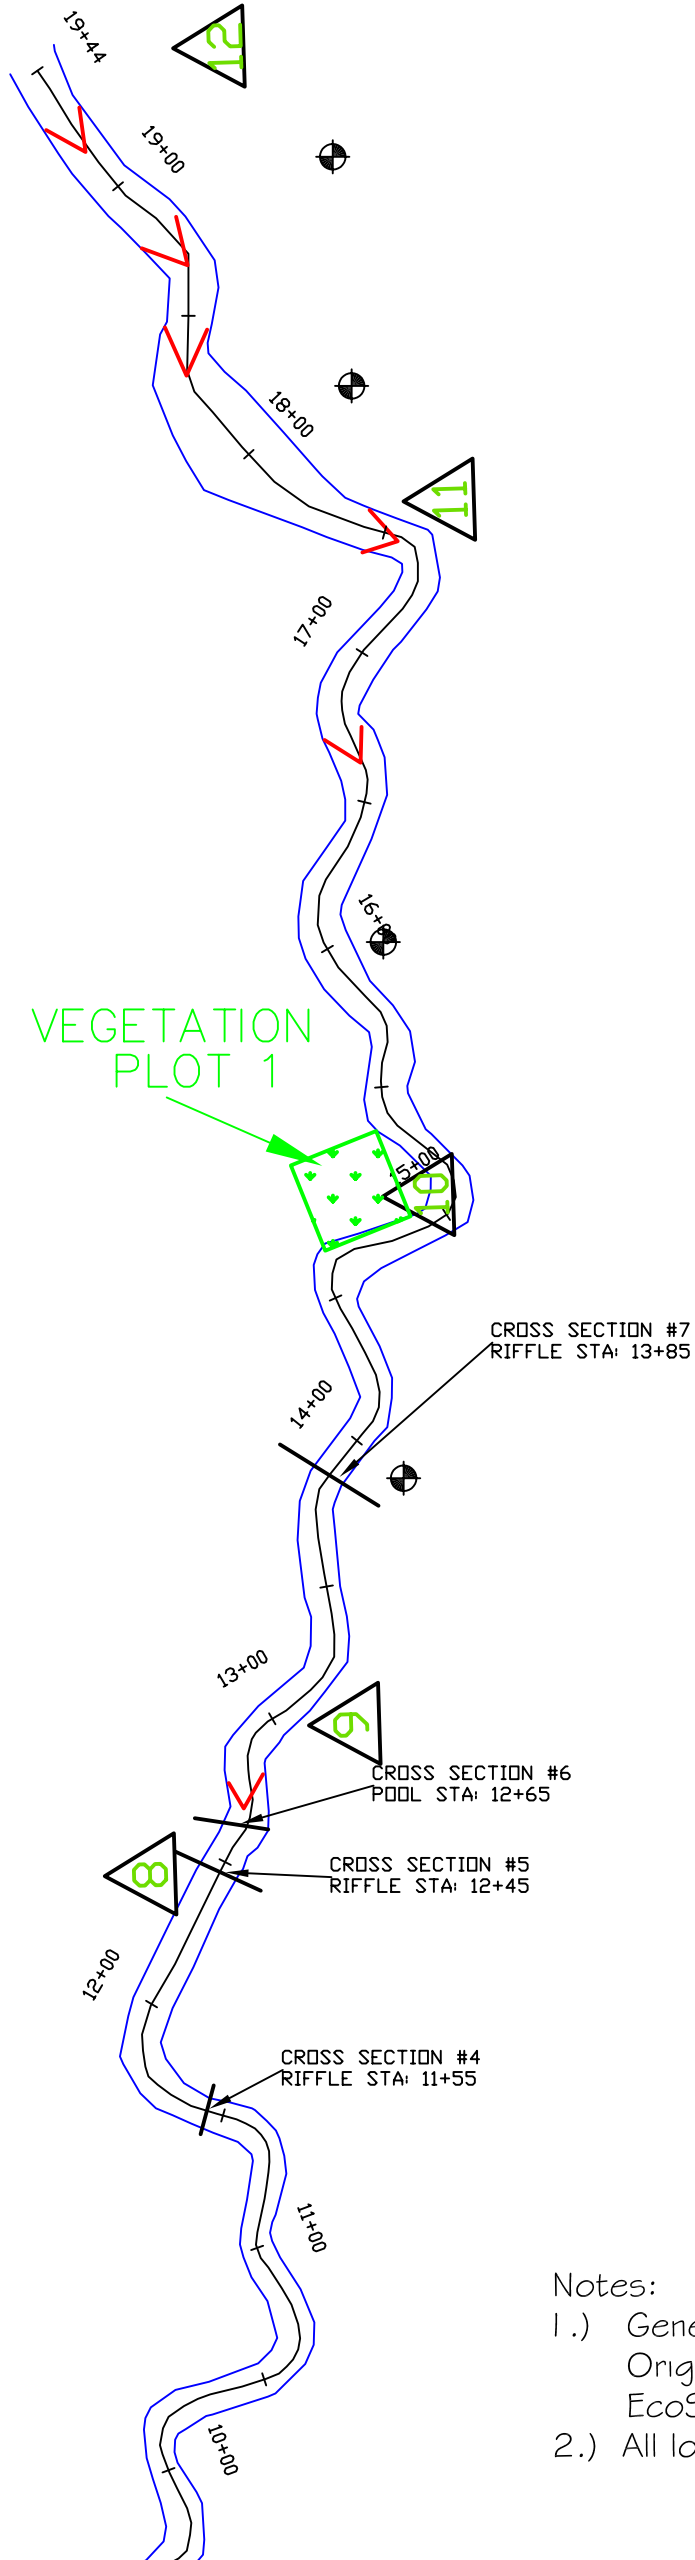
19+44
12
19+00
18+00
11
17+00
16+00
VEGETATION
PLOT 1
15+00
10
CROSS SECTION #7
RIFFLE STA: 13+85
14+00
13+00
9
CROSS SECTION #6
POOL STA: 12+65
8
CROSS SECTION #5
RIFFLE STA: 12+45
12+00
CROSS SECTION #4
RIFFLE STA: 11+55
11+00
10+00
Notes:
1.) Gene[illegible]
Orig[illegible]
EcoS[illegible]
2.) All lo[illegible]